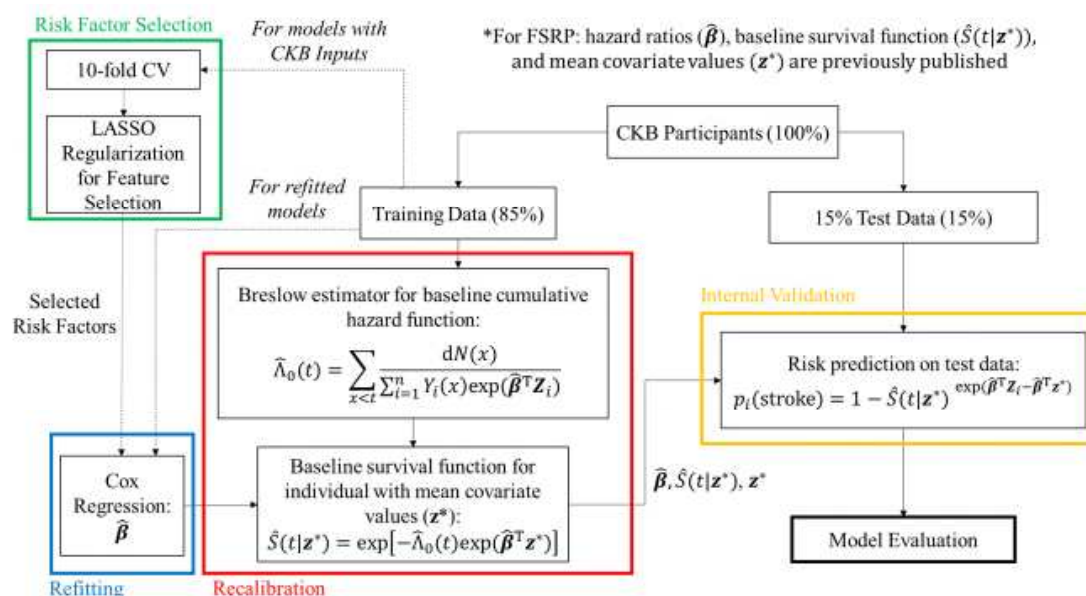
Risk Factor Selection

10-fold CV

LASSO Regularization for Feature Selection

For models with CKB Inputs

*For FSRP: hazard ratios ($\hat{\boldsymbol{\beta}}$), baseline survival function ($\hat{S}(t|\mathbf{z}^*)$), and mean covariate values ($\mathbf{z}^*$) are previously published

CKB Participants (100%)

For refitted models

Training Data (85%)

15% Test Data (15%)

Selected Risk Factors

Breslow estimator for baseline cumulative hazard function:
$\hat{\Lambda}_0(t) = \sum_{x<t} \frac{\mathrm{d}N(x)}{\sum_{i=1}^{n} Y_i(x)\exp(\hat{\boldsymbol{\beta}}^\mathsf{T}\boldsymbol{Z}_i)}$

Internal Validation

Risk prediction on test data:
$p_i(\text{stroke}) = 1 - \hat{S}(t|\mathbf{z}^*)^{\exp(\hat{\boldsymbol{\beta}}^\mathsf{T}Z_i - \hat{\boldsymbol{\beta}}^\mathsf{T}z^*)}$

Cox Regression: $\hat{\boldsymbol{\beta}}$

Baseline survival function for individual with mean covariate values ($\mathbf{z^*}$):
$\hat{S}(t|\mathbf{z}^*) = \exp[-\hat{\Lambda}_0(t)\exp(\hat{\boldsymbol{\beta}}^\mathsf{T}\mathbf{z}^*)]$

$\hat{\boldsymbol{\beta}}, \hat{S}(t|\mathbf{z}^*), \mathbf{z}^*$

Model Evaluation

Refitting

Recalibration